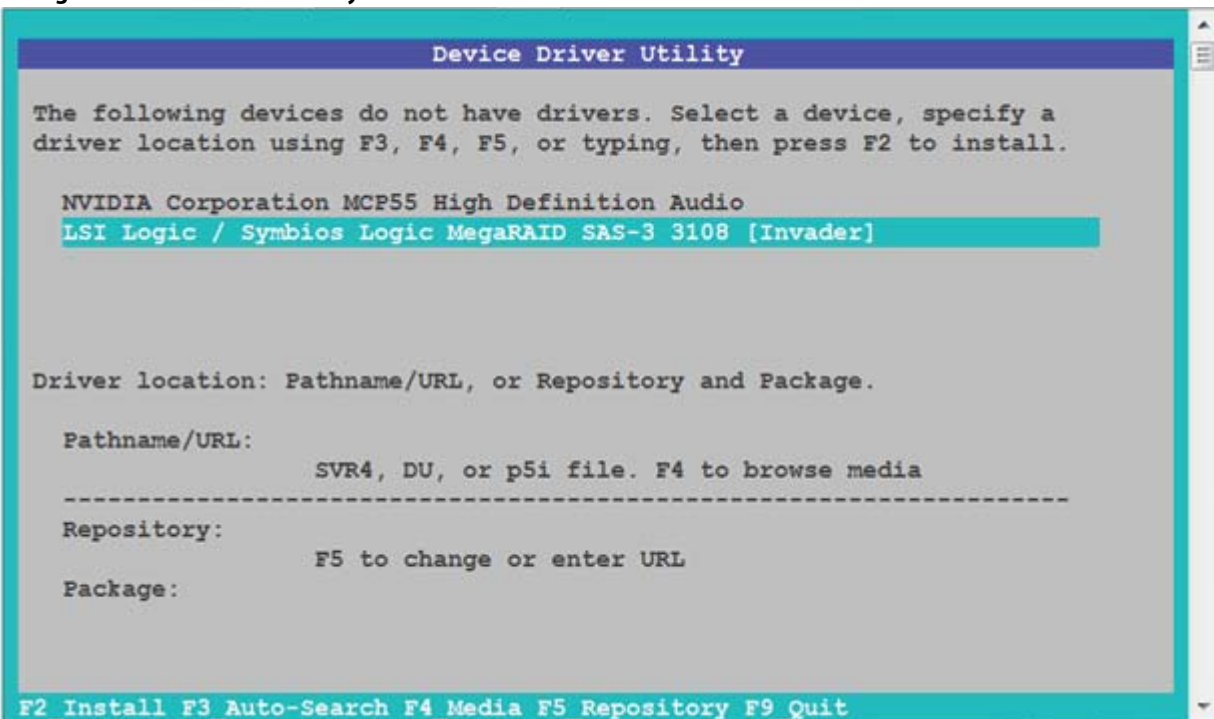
Device Driver Utility

The following devices do not have drivers. Select a device, specify a driver location using F3, F4, F5, or typing, then press F2 to install.

NVIDIA Corporation MCP55 High Definition Audio
LSI Logic / Symbios Logic MegaRAID SAS-3 3108 [Invader]

Driver location: Pathname/URL, or Repository and Package.

Pathname/URL:
SVR4, DU, or p5i file. F4 to browse media
------------------------------------------------------------------
Repository:
F5 to change or enter URL
Package:

F2 Install F3 Auto-Search F4 Media F5 Repository F9 Quit